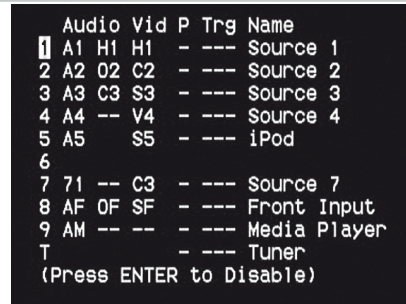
| | Audio | Vid | P | Trg | Name |
|---|---|---|---|---|---|
| 1 | A1 | H1 | H1 | - | --- | Source 1 |
| 2 | A2 | 02 | C2 | - | --- | Source 2 |
| 3 | A3 | C3 | S3 | - | --- | Source 3 |
| 4 | A4 | -- | V4 | - | --- | Source 4 |
| 5 | A5 | | S5 | - | --- | iPod |
| 6 | | | | | | |
| 7 | 71 | -- | C3 | - | --- | Source 7 |
| 8 | AF | OF | SF | - | --- | Front Input |
| 9 | AM | -- | -- | - | --- | Media Player |
| T | | | | - | --- | Tuner |

(Press ENTER to Disable)